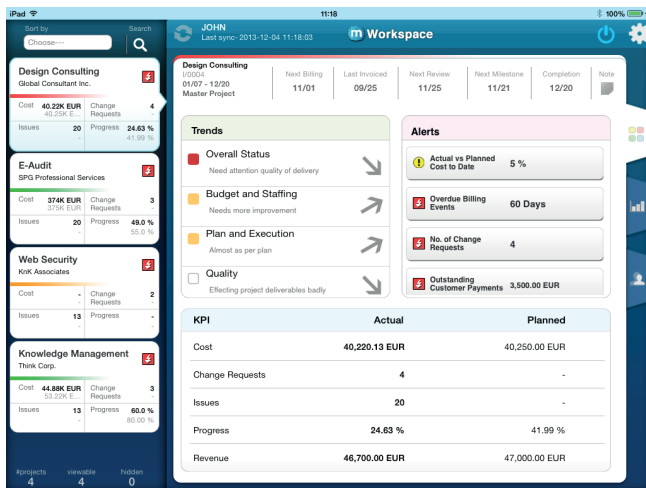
iPad 11:18 100%

Sort by
Choose----
Search

JOHN
Last sync- 2013-12-04 11:18:03
Workspace

Design Consulting
Global Consultant Inc.
Cost 40.22K EUR 40.25K E...
Change Requests 4 -
Issues 20 -
Progress 24.63 % 41.99 %

E-Audit
SPG Professional Services
Cost 374K EUR 375K EUR
Change Requests 3 -
Issues 20 -
Progress 49.0 % 55.0 %

Web Security
KnK Associates
Cost - -
Change Requests 2 -
Issues 13 -
Progress - -

Knowledge Management
Think Corp.
Cost 44.88K EUR 53.22K E...
Change Requests 3 -
Issues 13 -
Progress 60.0 % 80.00 %

#projects 4
viewable 4
hidden 0

Design Consulting
I/0004
01/07 - 12/20
Master Project

| Next Billing | Last Invoiced | Next Review | Next Milestone | Completion | Note |
|---|---|---|---|---|---|
| 11/01 | 09/25 | 11/25 | 11/21 | 12/20 | |

Trends
Overall Status
Need attention quality of delivery
Budget and Staffing
Needs more improvement
Plan and Execution
Almost as per plan
Quality
Effecting project deliverables badly

Alerts
Actual vs Planned Cost to Date 5 %
Overdue Billing Events 60 Days
No. of Change Requests 4
Outstanding Customer Payments 3,500.00 EUR

| KPI | Actual | Planned |
|---|---|---|
| Cost | 40,220.13 EUR | 40,250.00 EUR |
| Change Requests | 4 | - |
| Issues | 20 | - |
| Progress | 24.63 % | 41.99 % |
| Revenue | 46,700.00 EUR | 47,000.00 EUR |